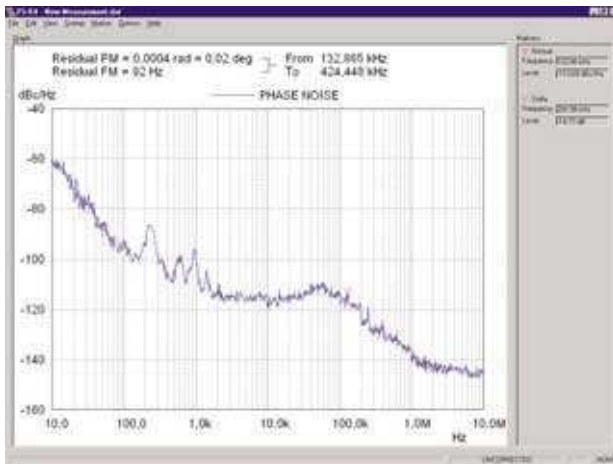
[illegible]
File Edit View Setup Status Options Help
Graph
Residual PM = 0.0004 rad = 0.02 deg
Residual FM = 92 Hz
From 132.865 kHz
To 424.440 kHz
dBc/Hz
PHASE NOISE
-40
-60
-80
-100
-120
-140
-160
10.0
100.0
1.0k
10.0k
100.0k
1.0M
10.0M
Hz
Markers
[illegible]